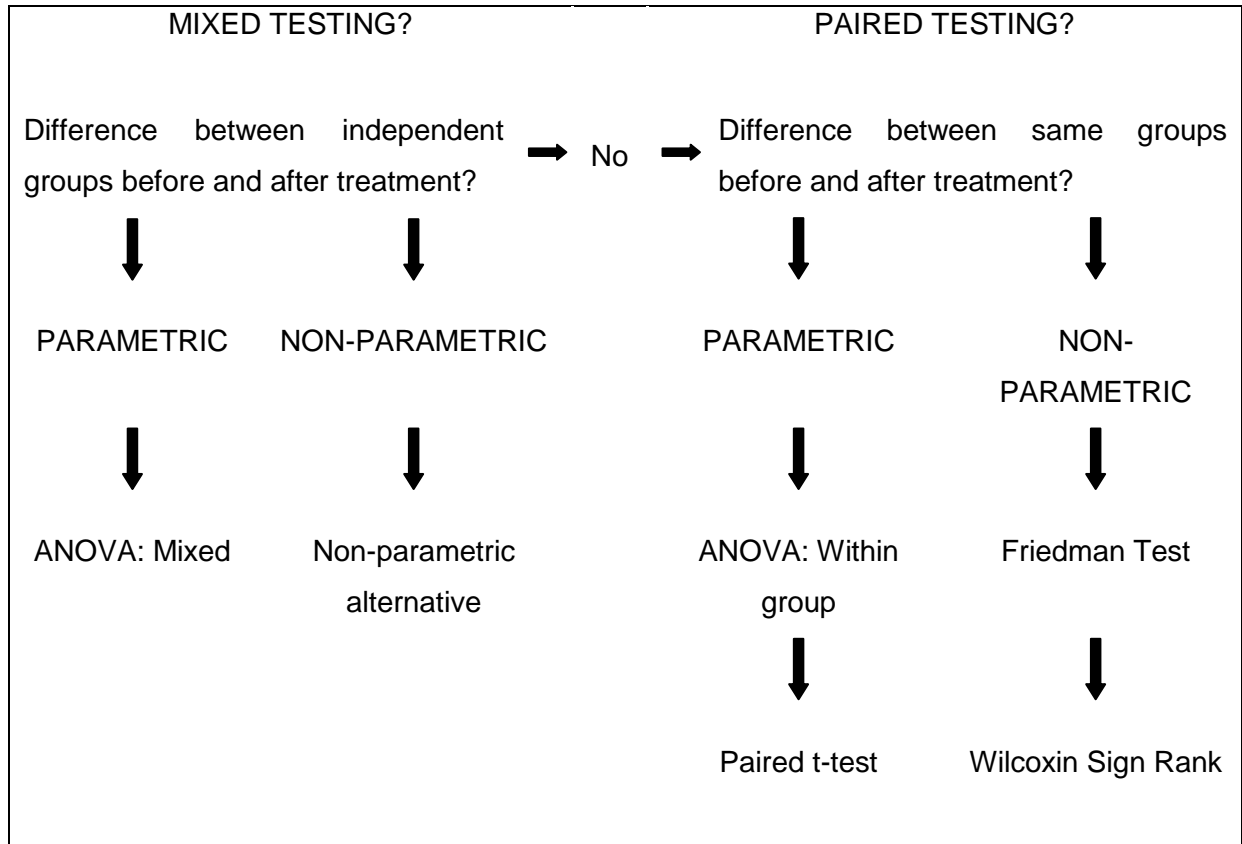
MIXED TESTING?

Difference between independent groups before and after treatment?

No

PARAMETRIC

NON-PARAMETRIC

ANOVA: Mixed

Non-parametric alternative

PAIRED TESTING?

Difference between same groups before and after treatment?

PARAMETRIC

NON-PARAMETRIC

ANOVA: Within group

Paired t-test

Friedman Test

Wilcoxin Sign Rank